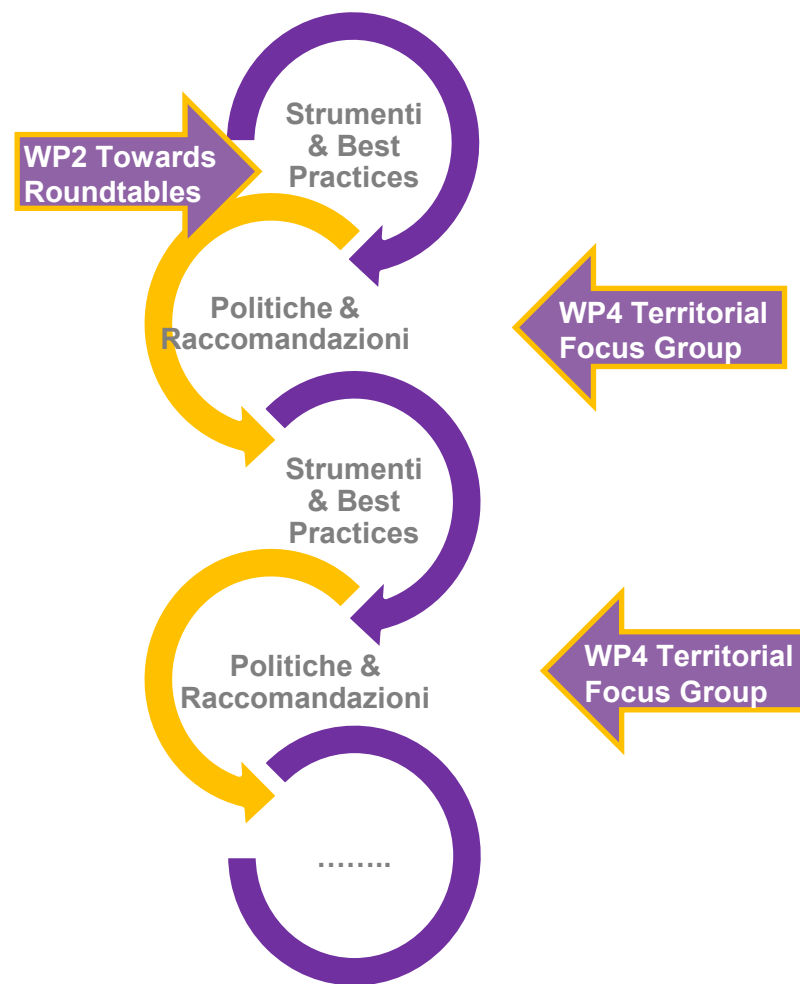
WP2 Towards Roundtables

Strumenti & Best Practices

Politiche & Raccomandazioni

WP4 Territorial Focus Group

Strumenti & Best Practices

Politiche & Raccomandazioni

WP4 Territorial Focus Group

……..